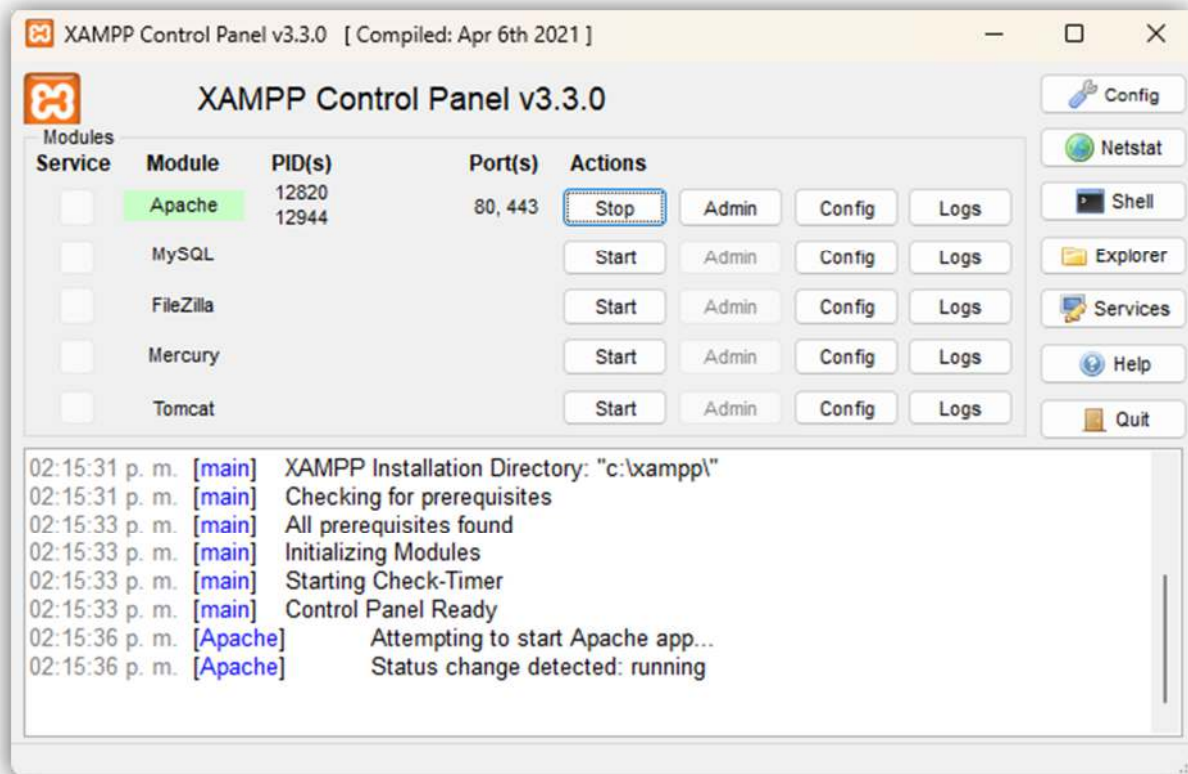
XAMPP Control Panel v3.3.0 [ Compiled: Apr 6th 2021 ]

XAMPP Control Panel v3.3.0

Modules

| Service | Module | PID(s) | Port(s) | Actions | | | |
|---|---|---|---|---|---|---|---|
| | Apache | 12820 12944 | 80, 443 | Stop | Admin | Config | Logs |
| | MySQL | | | Start | Admin | Config | Logs |
| | FileZilla | | | Start | Admin | Config | Logs |
| | Mercury | | | Start | Admin | Config | Logs |
| | Tomcat | | | Start | Admin | Config | Logs |

Config
Netstat
Shell
Explorer
Services
Help
Quit

02:15:31 p. m. [main] XAMPP Installation Directory: "c:\xampp\"
02:15:31 p. m. [main] Checking for prerequisites
02:15:33 p. m. [main] All prerequisites found
02:15:33 p. m. [main] Initializing Modules
02:15:33 p. m. [main] Starting Check-Timer
02:15:33 p. m. [main] Control Panel Ready
02:15:36 p. m. [Apache] Attempting to start Apache app...
02:15:36 p. m. [Apache] Status change detected: running